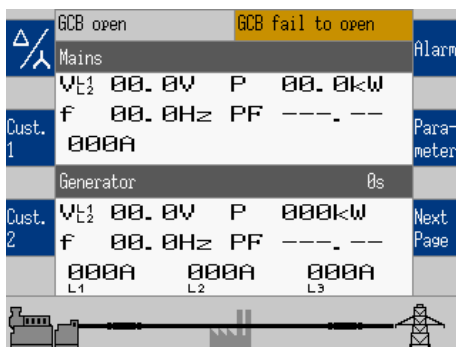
GCB open
GCB fail to open
Alarm
Mains
$V_{L2}^{L1}$ 00.0V P 00.0kW
f 00.0Hz PF ---.--
000A
Cust. 1
Para-meter
Generator 0s
Cust. 2
$V_{L2}^{L1}$ 00.0V P 000kW
f 00.0Hz PF ---.--
000A L1 000A L2 000A L3
Next Page